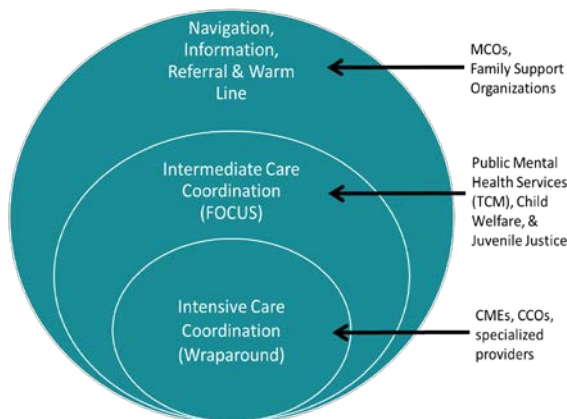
Navigation, Information, Referral & Warm Line

MCOs, Family Support Organizations

Intermediate Care Coordination (FOCUS)

Public Mental Health Services (TCM), Child Welfare, & Juvenile Justice

Intensive Care Coordination (Wraparound)

CMEs, CCOs, specialized providers